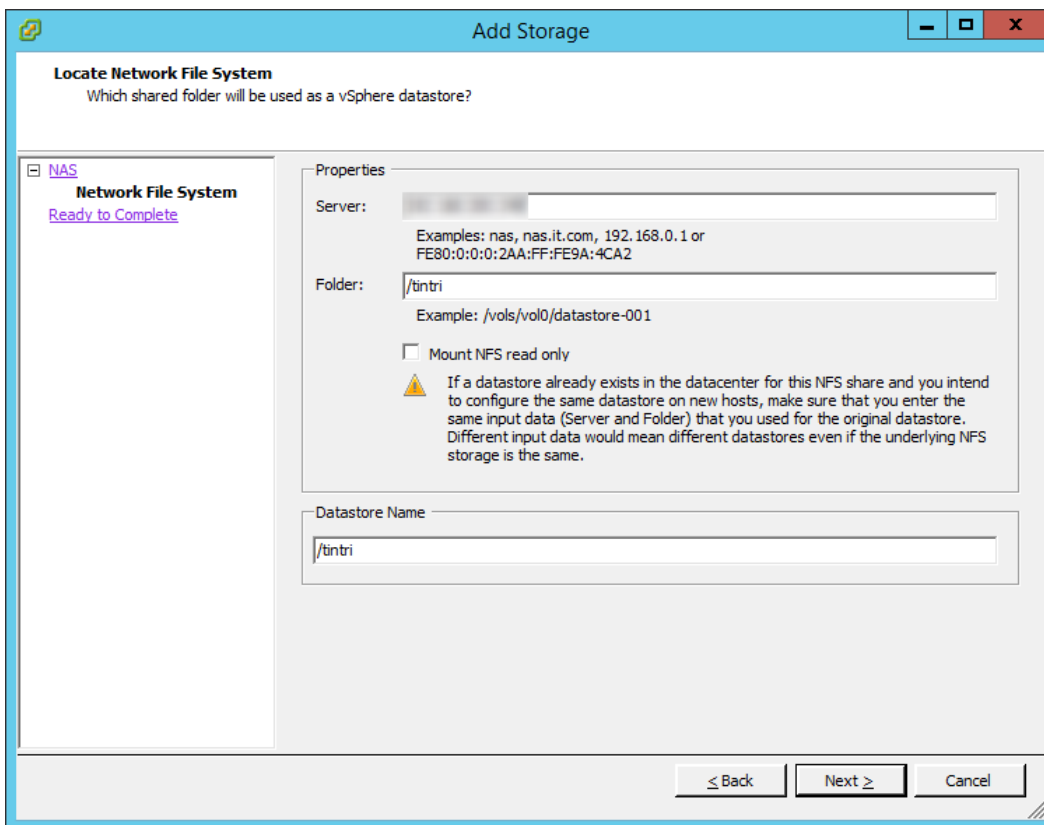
Add Storage

Locate Network File System
Which shared folder will be used as a vSphere datastore?

NAS
Network File System
Ready to Complete

Properties

Server: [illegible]

Examples: nas, nas.it.com, 192.168.0.1 or FE80:0:0:0:2AA:FF:FE9A:4CA2

Folder: /tintri

Example: /vols/vol0/datastore-001

Mount NFS read only

If a datastore already exists in the datacenter for this NFS share and you intend to configure the same datastore on new hosts, make sure that you enter the same input data (Server and Folder) that you used for the original datastore. Different input data would mean different datastores even if the underlying NFS storage is the same.

Datastore Name

/tintri

< Back
Next >
Cancel